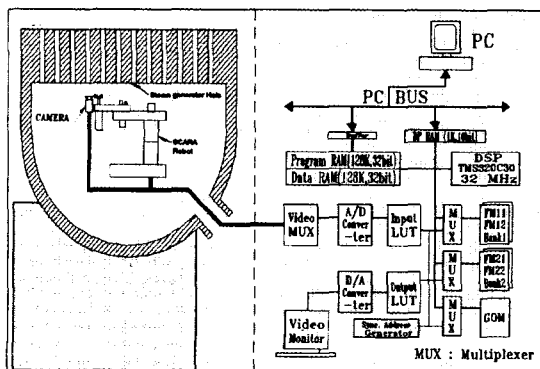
PC

PC BUS

CAMERA

Steam generator Hole

SCARA Robot

Buffer

DP RAM (1K,16bit)

Program RAM(128K,32bit)

Data RAM(128K,32bit)

DSP TMS320C30 32 MHz

Video MUX

A/D Conver -ter

Input LUT

MUX

FM11 FM12 Bank1

D/A Conver -ter

Output LUT

MUX

FM21 FM22 Bank2

MUX

GOM

Sync. Address Generator

Video Monitor

MUX : Multiplexer